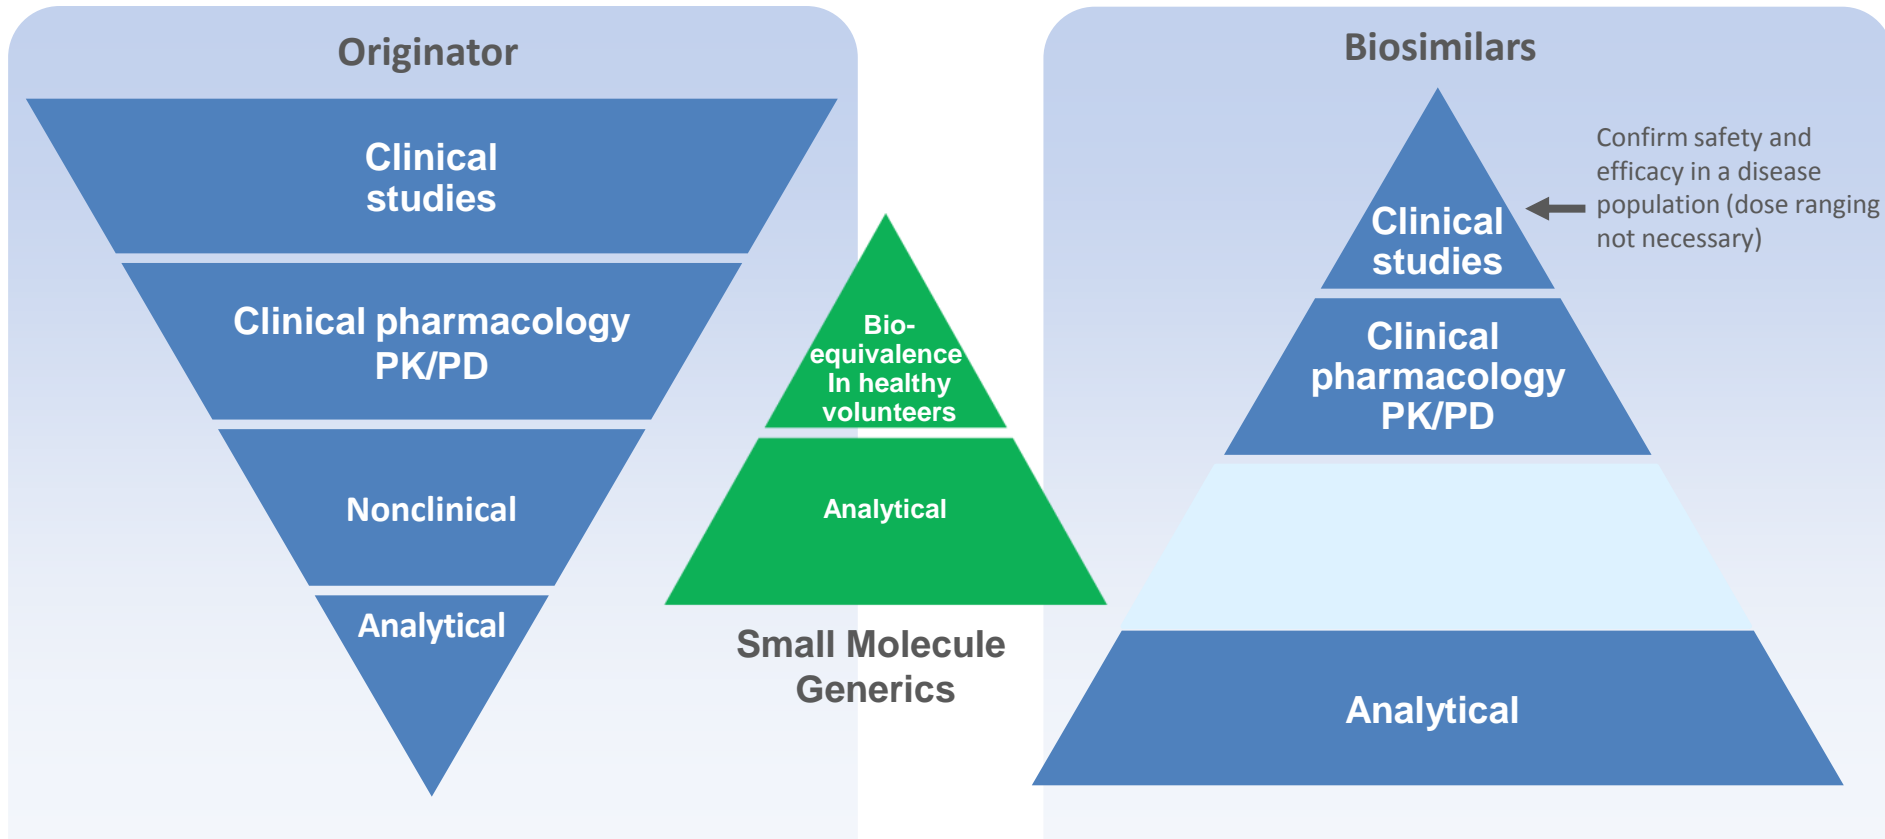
Originator

Clinical studies

Clinical pharmacology PK/PD

Nonclinical

Analytical

Bio-equivalence In healthy volunteers

Analytical

Small Molecule Generics

Biosimilars

Clinical studies

Confirm safety and efficacy in a disease population (dose ranging not necessary)

Clinical pharmacology PK/PD

Analytical